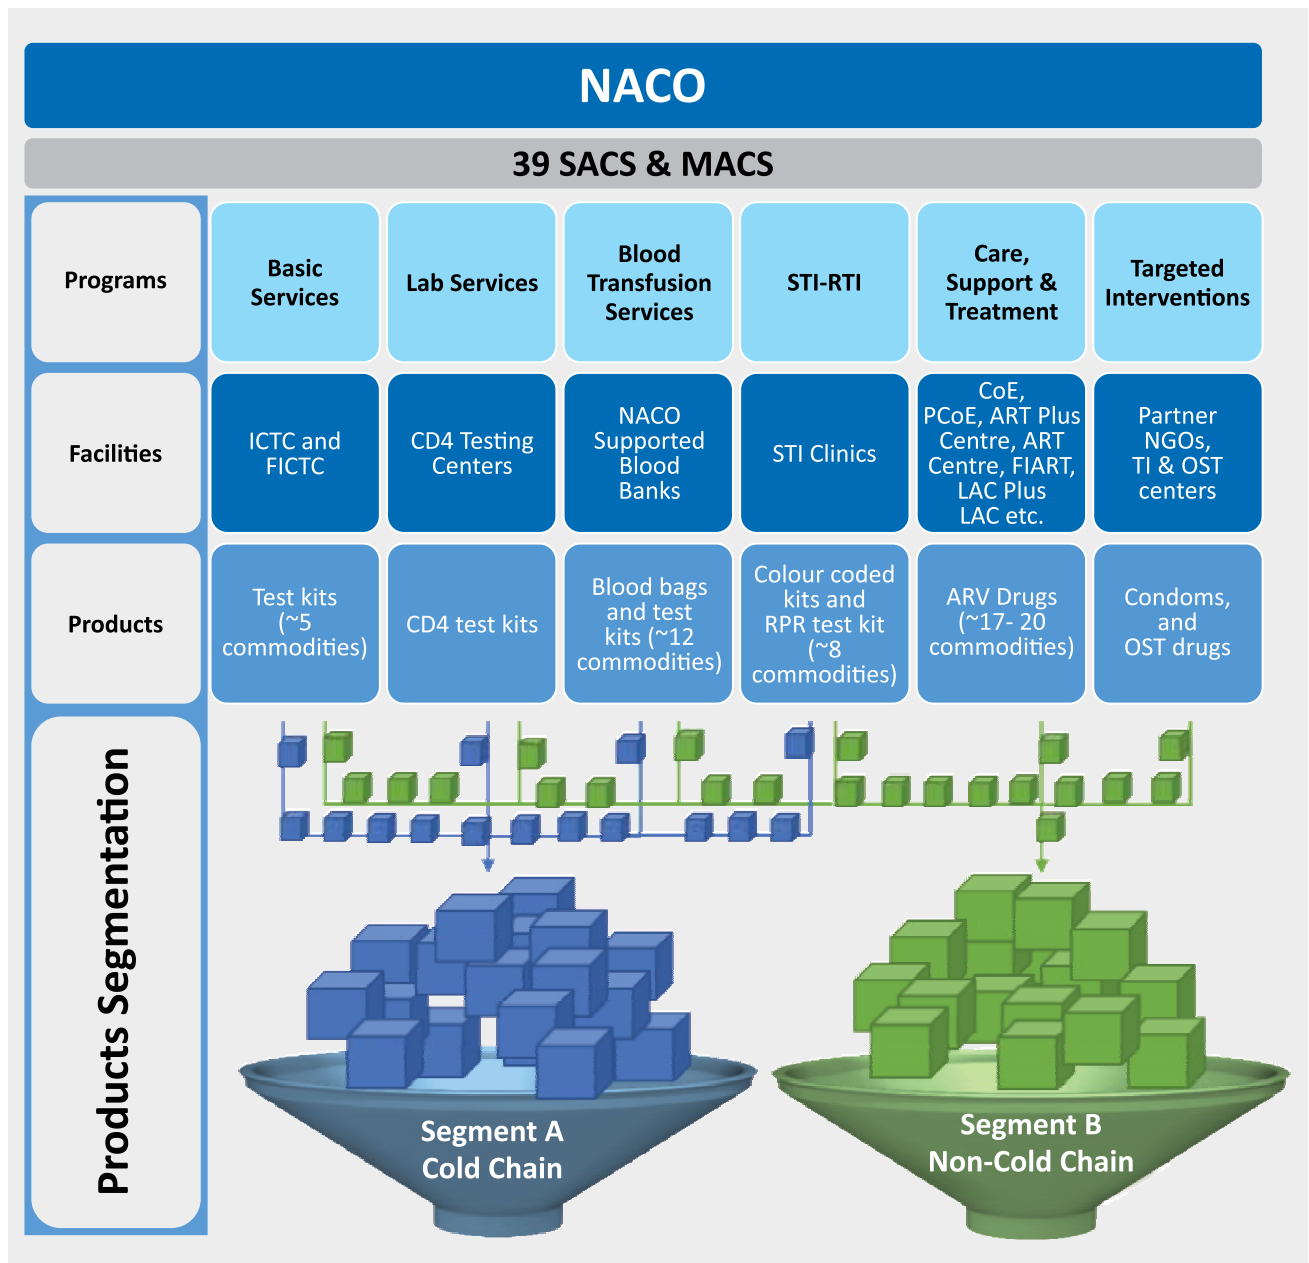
NACO

39 SACS & MACS

| Programs | Basic Services | Lab Services | Blood Transfusion Services | STI-RTI | Care, Support & Treatment | Targeted Interventions |
|---|---|---|---|---|---|---|
| Facilities | ICTC and FICTC | CD4 Testing Centers | NACO Supported Blood Banks | STI Clinics | CoE, PCoE, ART Plus Centre, ART Centre, FIART, LAC Plus LAC etc. | Partner NGOs, TI & OST centers |
| Products | Test kits (~5 commodities) | CD4 test kits | Blood bags and test kits (~12 commodities) | Colour coded kits and RPR test kit (~8 commodities) | ARV Drugs (~17- 20 commodities) | Condoms, and OST drugs |

Products Segmentation

Segment A
Cold Chain

Segment B
Non-Cold Chain